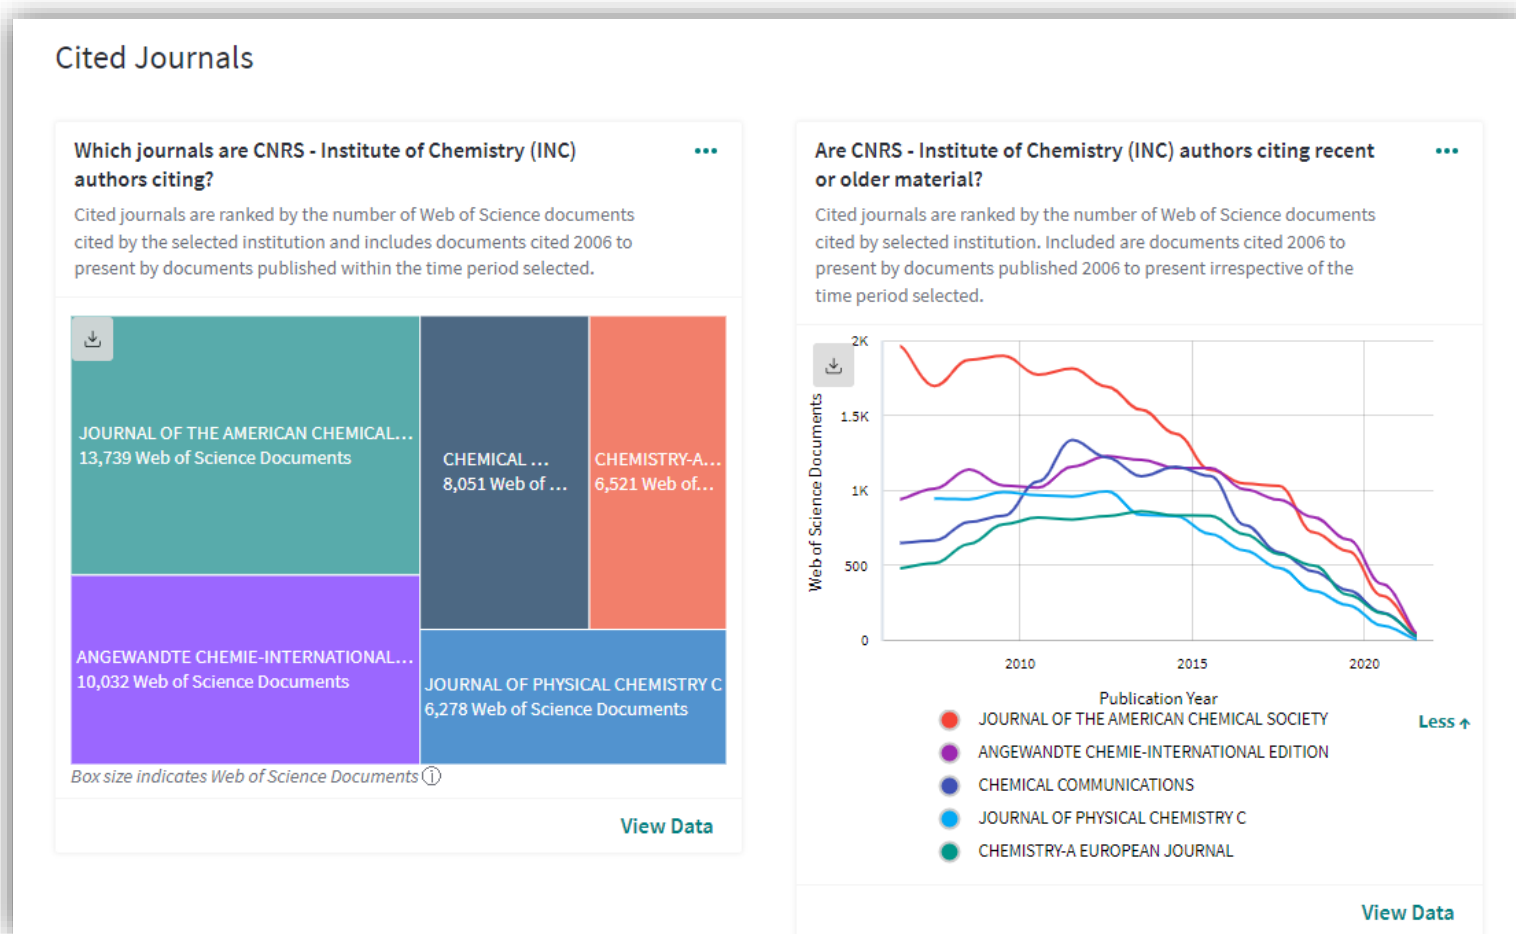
Cited Journals

Which journals are CNRS - Institute of Chemistry (INC) authors citing?

•••

Cited journals are ranked by the number of Web of Science documents cited by the selected institution and includes documents cited 2006 to present by documents published within the time period selected.

JOURNAL OF THE AMERICAN CHEMICAL...
13,739 Web of Science Documents

CHEMICAL ...
8,051 Web of ...

CHEMISTRY-A...
6,521 Web of...

ANGEWANDTE CHEMIE-INTERNATIONAL...
10,032 Web of Science Documents

JOURNAL OF PHYSICAL CHEMISTRY C
6,278 Web of Science Documents

Box size indicates Web of Science Documents ⓘ

View Data

Are CNRS - Institute of Chemistry (INC) authors citing recent or older material?

•••

Cited journals are ranked by the number of Web of Science documents cited by selected institution. Included are documents cited 2006 to present by documents published 2006 to present irrespective of the time period selected.

2K
1.5K
1K
500
0

Web of Science Documents

2010
2015
2020

Publication Year

JOURNAL OF THE AMERICAN CHEMICAL SOCIETY
ANGEWANDTE CHEMIE-INTERNATIONAL EDITION
CHEMICAL COMMUNICATIONS
JOURNAL OF PHYSICAL CHEMISTRY C
CHEMISTRY-A EUROPEAN JOURNAL

Less ↑

View Data